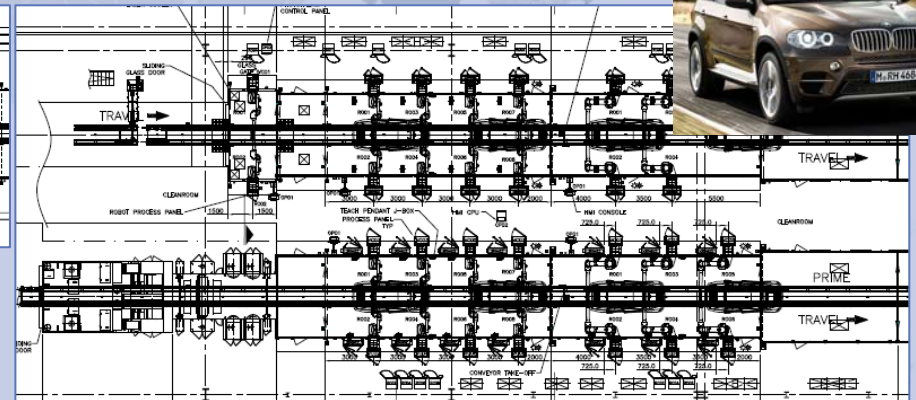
CONTROL PANEL
SLIDING GLASS DOOR
TRAVEL
CLEANROOM
ROBOT PROCESS PANEL
1500
1500
3000
3000
3000
3000
2000
4000
3500
3500
5500
TEACH PENDANT J-BOX
PROCESS PANEL
TYP
HMI CPU
HMI CONSOLE
725.0
725.0
725.0
CLEANROOM
TRAVEL
PRIME
TRAVEL
SLIDING DOOR
3000
3000
3000
3000
2000
4000
3500
3500
2000
725.0
725.0
CONVEYOR TAKE-OFF
M RH 468